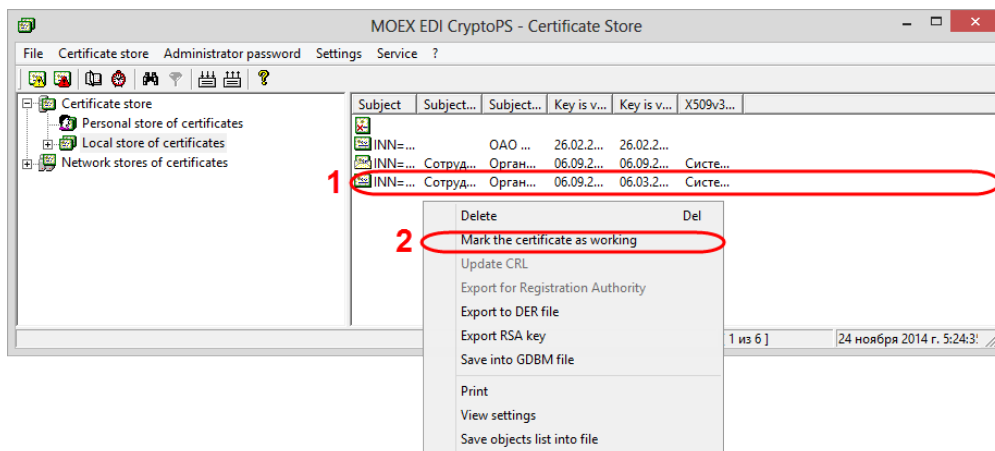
MOEX EDI CryptoPS - Certificate Store

File Certificate store Administrator password Settings Service ?

Certificate store
Personal store of certificates
Local store of certificates
Network stores of certificates

| Subject | Subject... | Subject... | Key is v... | Key is v... | X509v3... |
|---|---|---|---|---|---|
| | | | | | |
| INN=... | | ОАО ... | 26.02.2... | 26.02.2... | |
| INN=... | Сотруд... | Орган... | 06.09.2... | 06.09.2... | Систе... |
| INN=... | Сотруд... | Орган... | 06.09.2... | 06.03.2... | Систе... |

1
2

Delete Del
Mark the certificate as working
Update CRL
Export for Registration Authority
Export to DER file
Export RSA key
Save into GDBM file
Print
View settings
Save objects list into file

1 из 6 ]
24 ноября 2014 г. 5:24:3